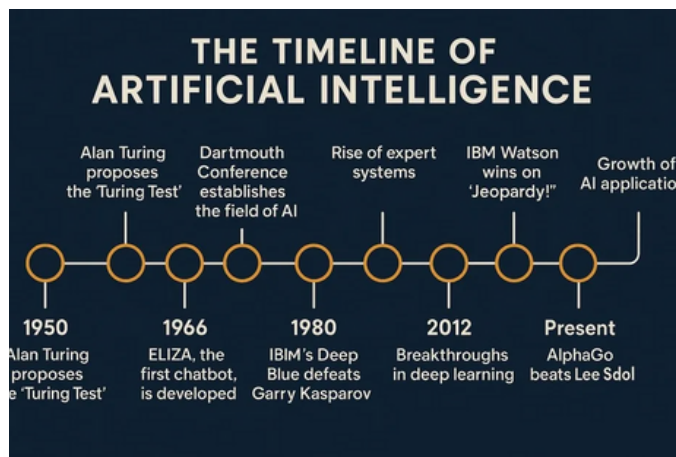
THE TIMELINE OF ARTIFICIAL INTELLIGENCE

Alan Turing proposes the 'Turing Test'

Dartmouth Conference establishes the field of AI

Rise of expert systems

IBM Watson wins on 'Jeopardy!"

Growth of AI applicatio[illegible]

1950
Alan Turing proposes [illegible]e 'Turing Test'

1966
ELIZA, the first chatbot, is developed

1980
IBIM's Deep Blue defeats Garry Kasparov

2012
Breakthroughs in deep learning

Present
AlphaGo beats Lee Sdol